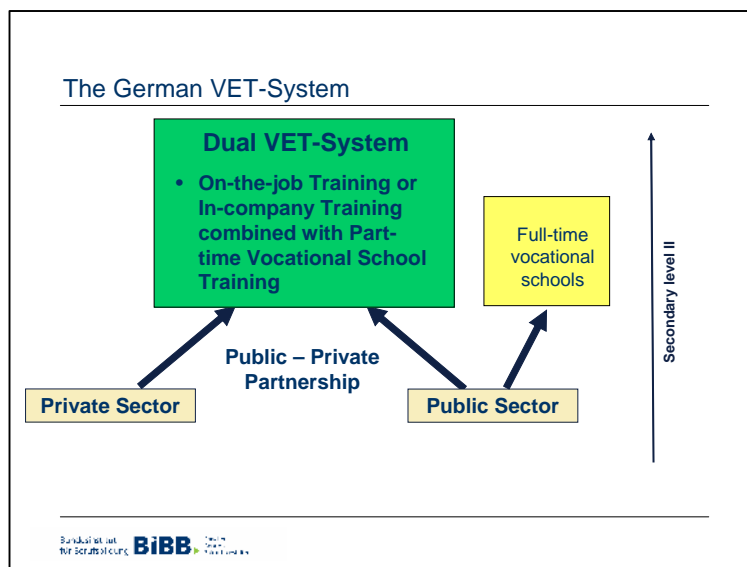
The German VET-System

Dual VET-System

- On-the-job Training or In-company Training combined with Part-time Vocational School Training

Full-time vocational schools

Secondary level II

Public – Private Partnership

Private Sector

Public Sector

Bundesinstitut für Berufsbildung BIBB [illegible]